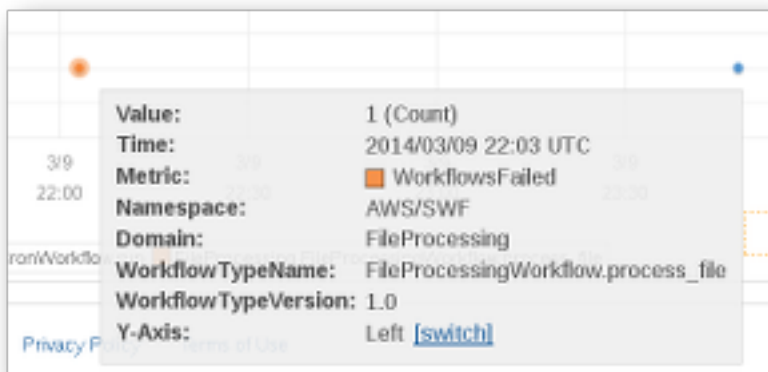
3/9
22:00

3/9
22:30

3/9
23:30

ronWorkflo

Privacy Po

Terms of Use

| | |
|---|---|
| Value: | 1 (Count) |
| Time: | 2014/03/09 22:03 UTC |
| Metric: | WorkflowsFailed |
| Namespace: | AWS/SWF |
| Domain: | FileProcessing |
| WorkflowTypeName: | FileProcessingWorkflow.process_file |
| WorkflowTypeVersion: | 1.0 |
| Y-Axis: | Left [switch] |